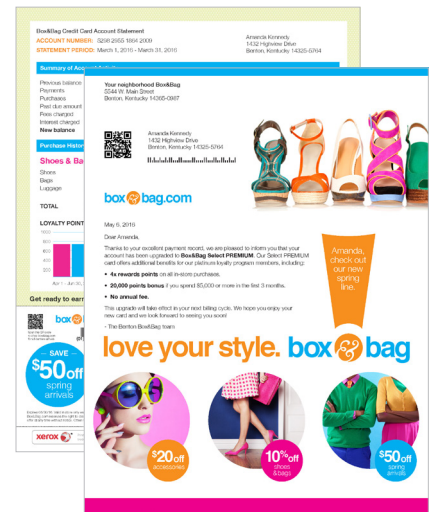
Box&Bag Credit Card Account Statement
ACCOUNT NUMBER: 5298 2555 1884 2009
STATEMENT PERIOD: March 1, 2015 - March 31, 2015

Amanda Kennedy
1432 Highview Drive
Benton, Kentucky 14325-5764

Summary of Account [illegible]
Previous balance
Payments
Purchases
Past due amount
Fees charged
Interest charged
New balance

Purchase History
Shoes & Ba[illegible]
Shoes
Bags
Luggage
TOTAL

LOYALTY POINT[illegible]

Get ready to earn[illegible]

box bag

SAVE
$50 off
spring arrivals

xerox

Your neighborhood Box&Bag
5544 W. Main Street
Benton, Kentucky 14265-0867

Amanda Kennedy
1432 Highview Drive
Benton, Kentucky 14325-5764

box&bag.com

May 5, 2015

Dear Amanda,

Thanks to your excellent payment record, we are pleased to inform you that your account has been upgraded to Box&Bag Select PREMIUM. Our Select PREMIUM card offers additional benefits for our platinum loyalty program members, including:

• 4x rewards points on all in-store purchases.

• 20,000 points bonus if you spend $5,000 or more in the first 3 months.

• No annual fee.

This upgrade will take effect in your next billing cycle. We hope you enjoy your new card and we look forward to seeing you soon!

- The Benton Box&Bag team

Amanda, check out our new spring line.

love your style. box & bag

$20 off accessories

10% off shoes & bags

$50 off spring arrivals